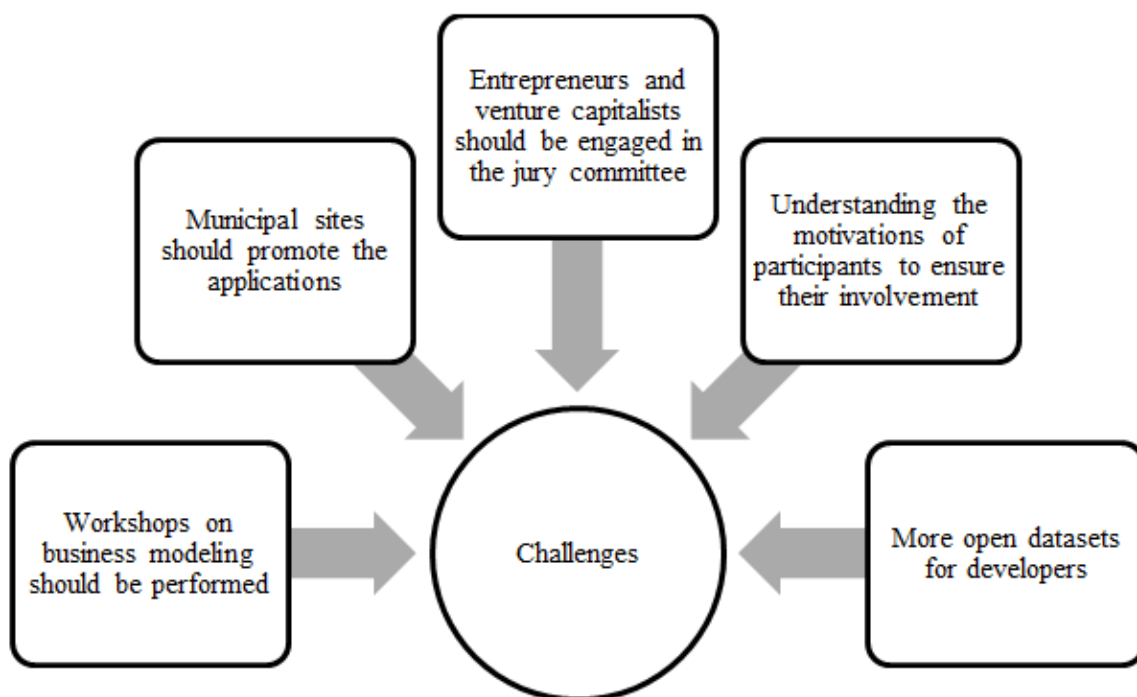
Entrepreneurs and venture capitalists should be engaged in the jury committee

Municipal sites should promote the applications

Understanding the motivations of participants to ensure their involvement

Workshops on business modeling should be performed

Challenges

More open datasets for developers